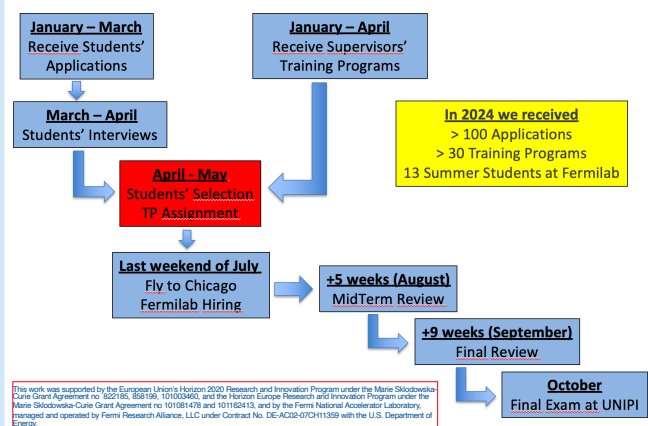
January – March
Receive Students' Applications

January – April
Receive Supervisors' Training Programs

March – April
Students' Interviews

In 2024 we received
> 100 Applications
> 30 Training Programs
13 Summer Students at Fermilab

April - May
Students' Selection
TP Assignment

Last weekend of July
Fly to Chicago
Fermilab Hiring

+5 weeks (August)
MidTerm Review

+9 weeks (September)
Final Review

October
Final Exam at UNIPI

This work was supported by the European Union's Horizon 2020 Research and Innovation Program under the Marie Sklodowska-Curie Grant Agreement no 822185, 858199, 101003460, and the Horizon Europe Research and Innovation Program under the Marie Sklodowska-Curie Grant Agreement no 101081478 and 101162413, and by the Fermi National Accelerator Laboratory, managed and operated by Fermi Research Alliance, LLC under Contract No. DE-AC02-07CH11359 with the U.S. Department of Energy.